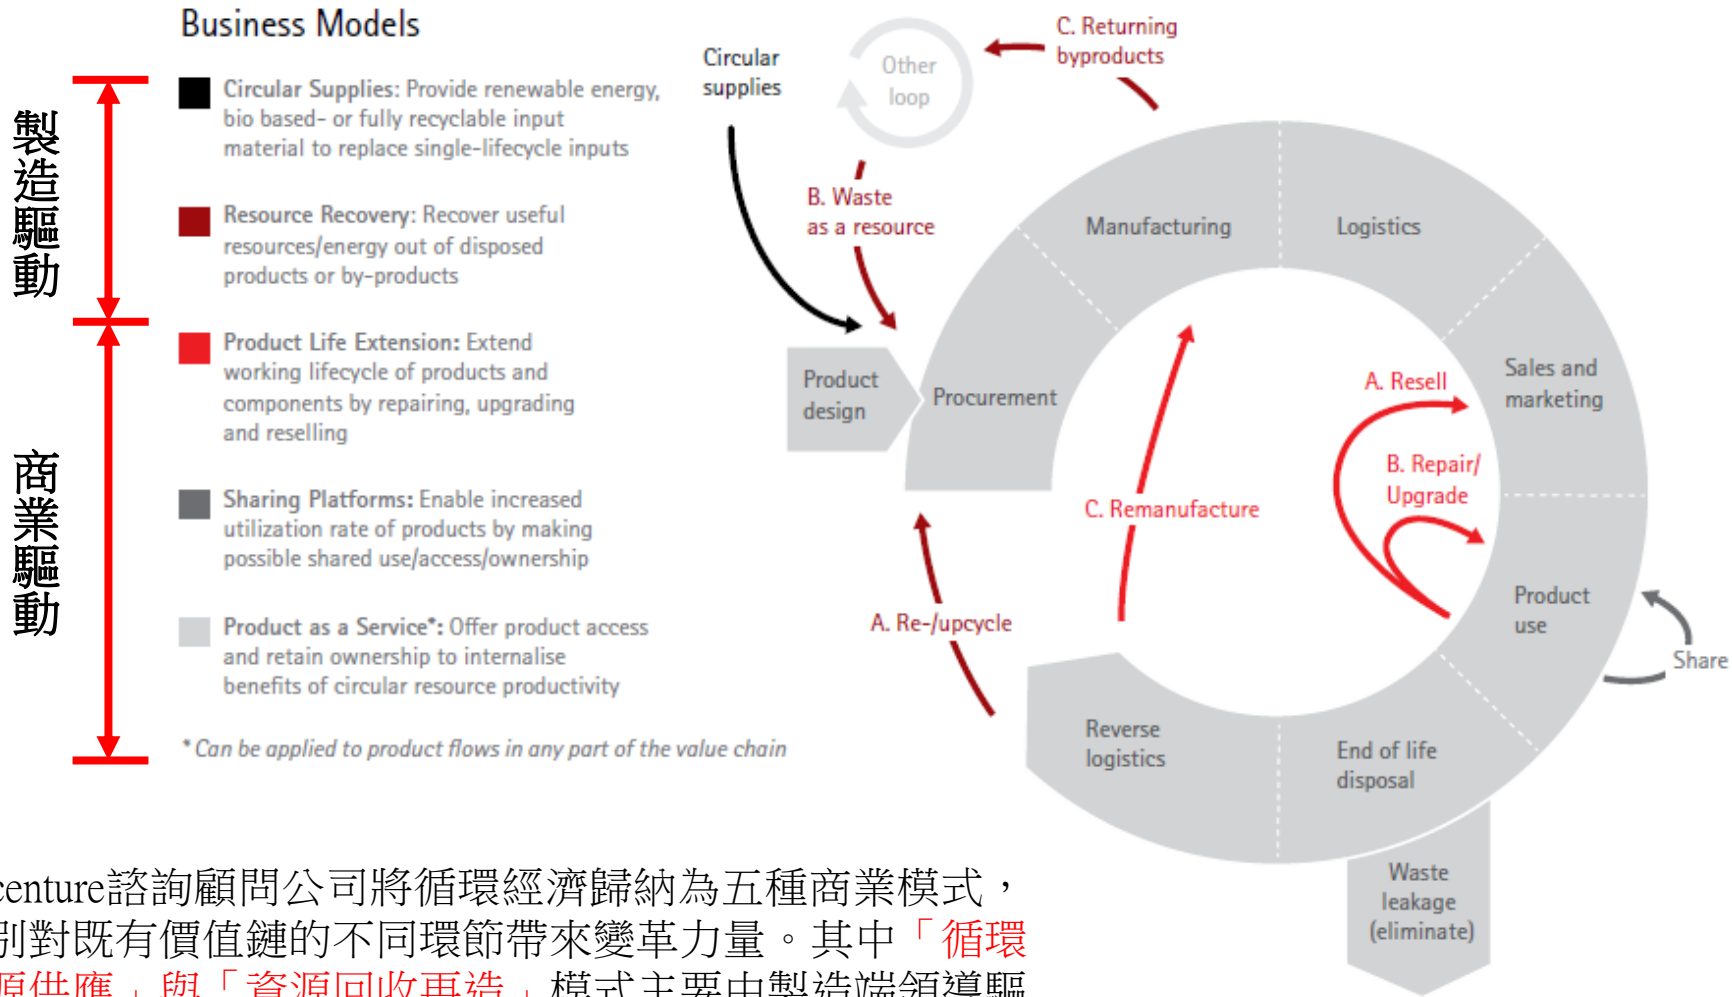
Business Models

製造驅動

商業驅動

Circular Supplies: Provide renewable energy, bio based- or fully recyclable input material to replace single-lifecycle inputs

Resource Recovery: Recover useful resources/energy out of disposed products or by-products

Product Life Extension: Extend working lifecycle of products and components by repairing, upgrading and reselling

Sharing Platforms: Enable increased utilization rate of products by making possible shared use/access/ownership

Product as a Service*: Offer product access and retain ownership to internalise benefits of circular resource productivity

* Can be applied to product flows in any part of the value chain

Circular supplies

Other loop

C. Returning byproducts

B. Waste as a resource

Manufacturing

Logistics

Product design

Procurement

Sales and marketing

A. Resell

B. Repair/ Upgrade

C. Remanufacture

A. Re-/upcycle

Product use

Share

Reverse logistics

End of life disposal

Waste leakage (eliminate)

centure諮詢顧問公司將循環經濟歸納為五種商業模式，
別對既有價值鏈的不同環節帶來變革力量。其中「循環
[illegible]」與「資源回收再造」模式主要由製造端領導驅